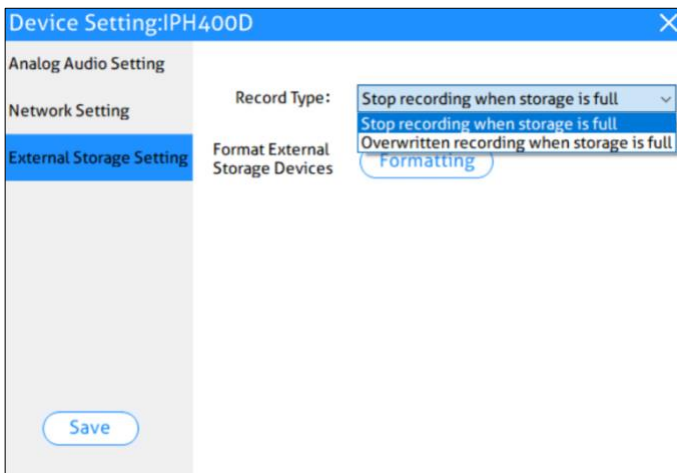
Device Setting:IPH400D

Analog Audio Setting

Network Setting

External Storage Setting

Record Type: Stop recording when storage is full

Stop recording when storage is full

Overwritten recording when storage is full

Format External Storage Devices

Formatting

Save